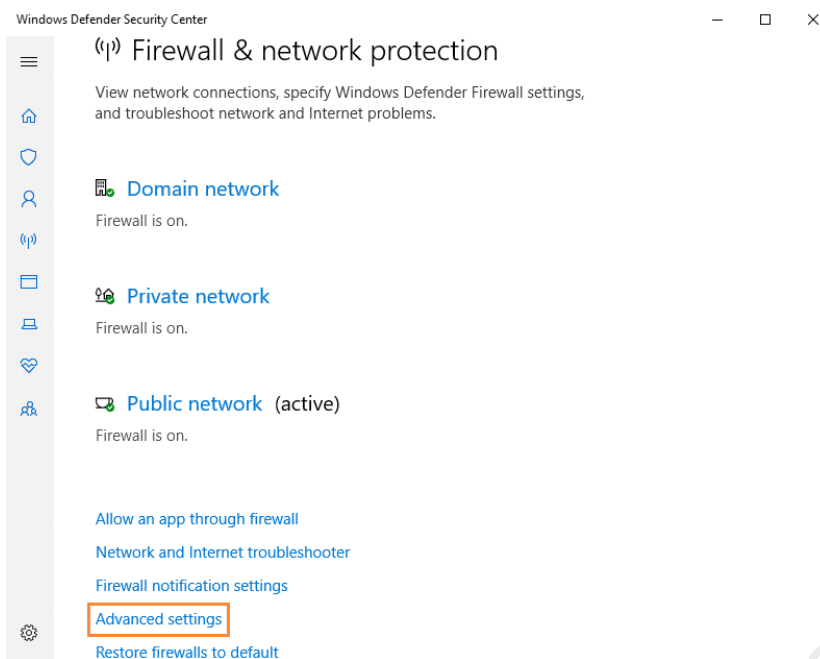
Windows Defender Security Center

Firewall & network protection

View network connections, specify Windows Defender Firewall settings, and troubleshoot network and Internet problems.

Domain network

Firewall is on.

Private network

Firewall is on.

Public network (active)

Firewall is on.

Allow an app through firewall

Network and Internet troubleshooter

Firewall notification settings

Advanced settings

Restore firewalls to default